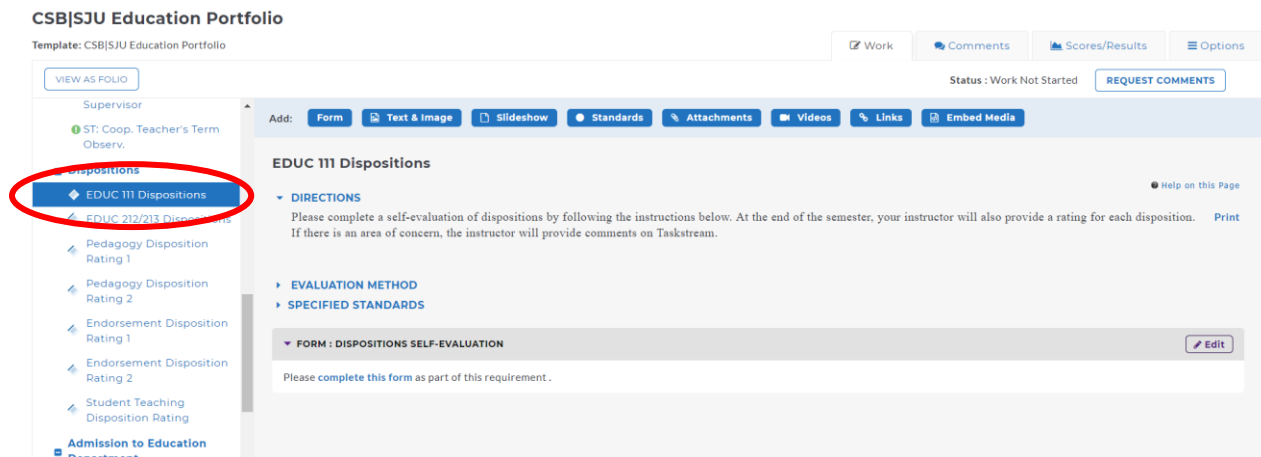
CSB|SJU Education Portfolio

Template: CSB|SJU Education Portfolio

Work Comments Scores/Results Options

VIEW AS FOLIO

Status : Work Not Started

REQUEST COMMENTS

Supervisor

ST: Coop. Teacher's Term Observ.

Dispositions

EDUC 111 Dispositions

EDUC 212/213 Dispositions

Pedagogy Disposition Rating 1

Pedagogy Disposition Rating 2

Endorsement Disposition Rating 1

Endorsement Disposition Rating 2

Student Teaching Disposition Rating

Admission to Education Department

Add: Form Text & Image Slideshow Standards Attachments Videos Links Embed Media

EDUC 111 Dispositions

DIRECTIONS

Help on this Page

Please complete a self-evaluation of dispositions by following the instructions below. At the end of the semester, your instructor will also provide a rating for each disposition. If there is an area of concern, the instructor will provide comments on Taskstream.

Print

EVALUATION METHOD

SPECIFIED STANDARDS

FORM : DISPOSITIONS SELF-EVALUATION

Edit

Please complete this form as part of this requirement .